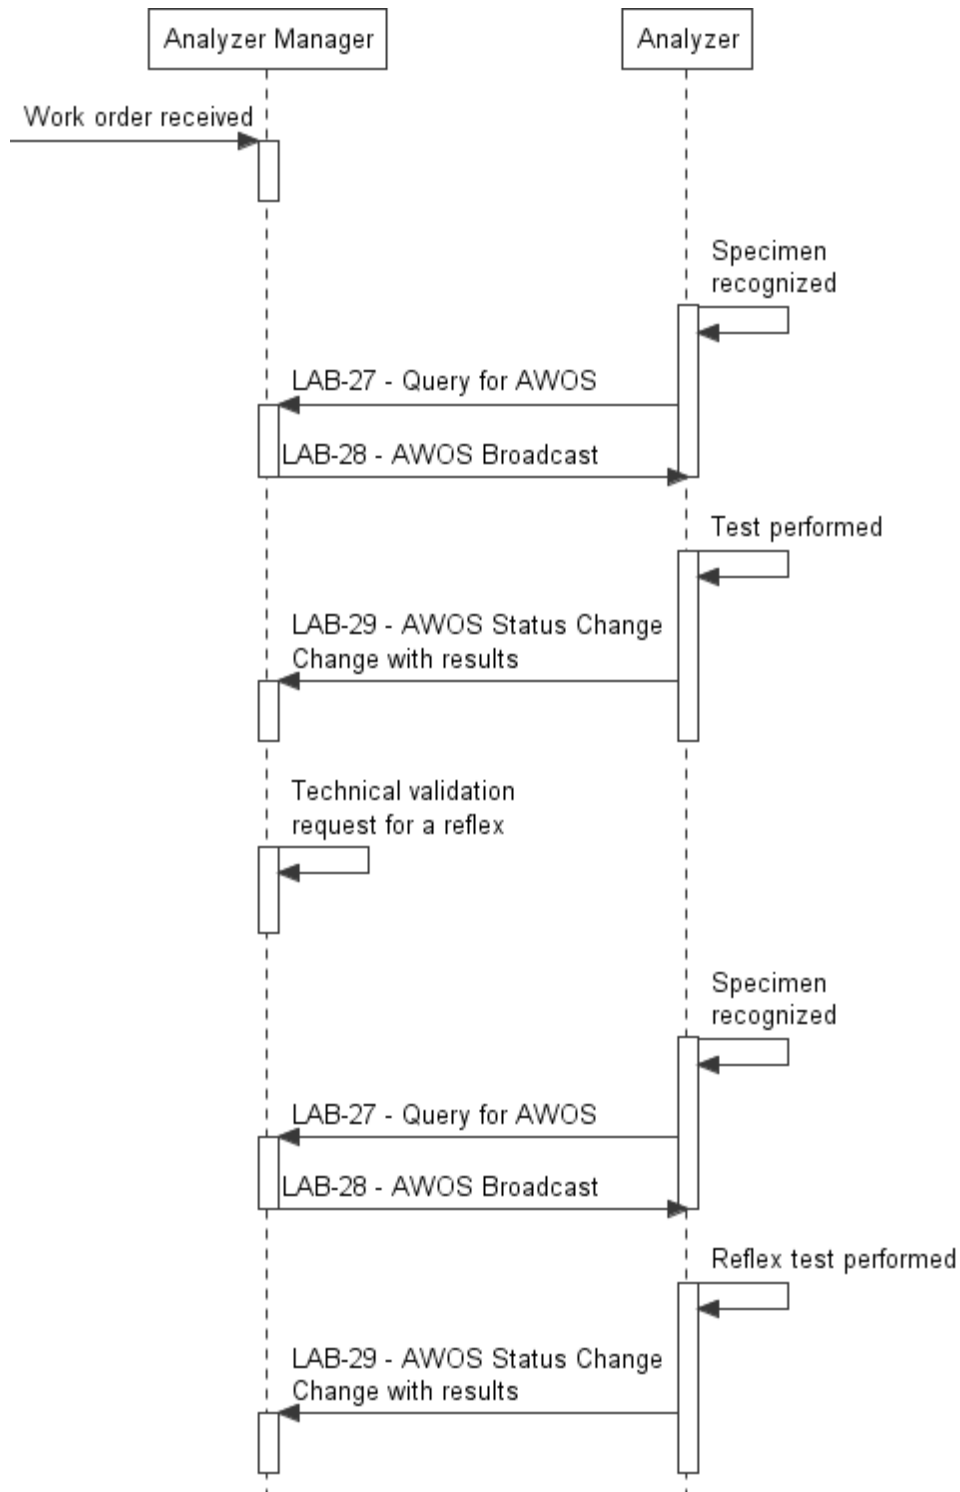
Analyzer Manager

Analyzer

Work order received

Specimen recognized

LAB-27 - Query for AWOS

LAB-28 - AWOS Broadcast

Test performed

LAB-29 - AWOS Status Change Change with results

Technical validation request for a reflex

Specimen recognized

LAB-27 - Query for AWOS

LAB-28 - AWOS Broadcast

Reflex test performed

LAB-29 - AWOS Status Change Change with results